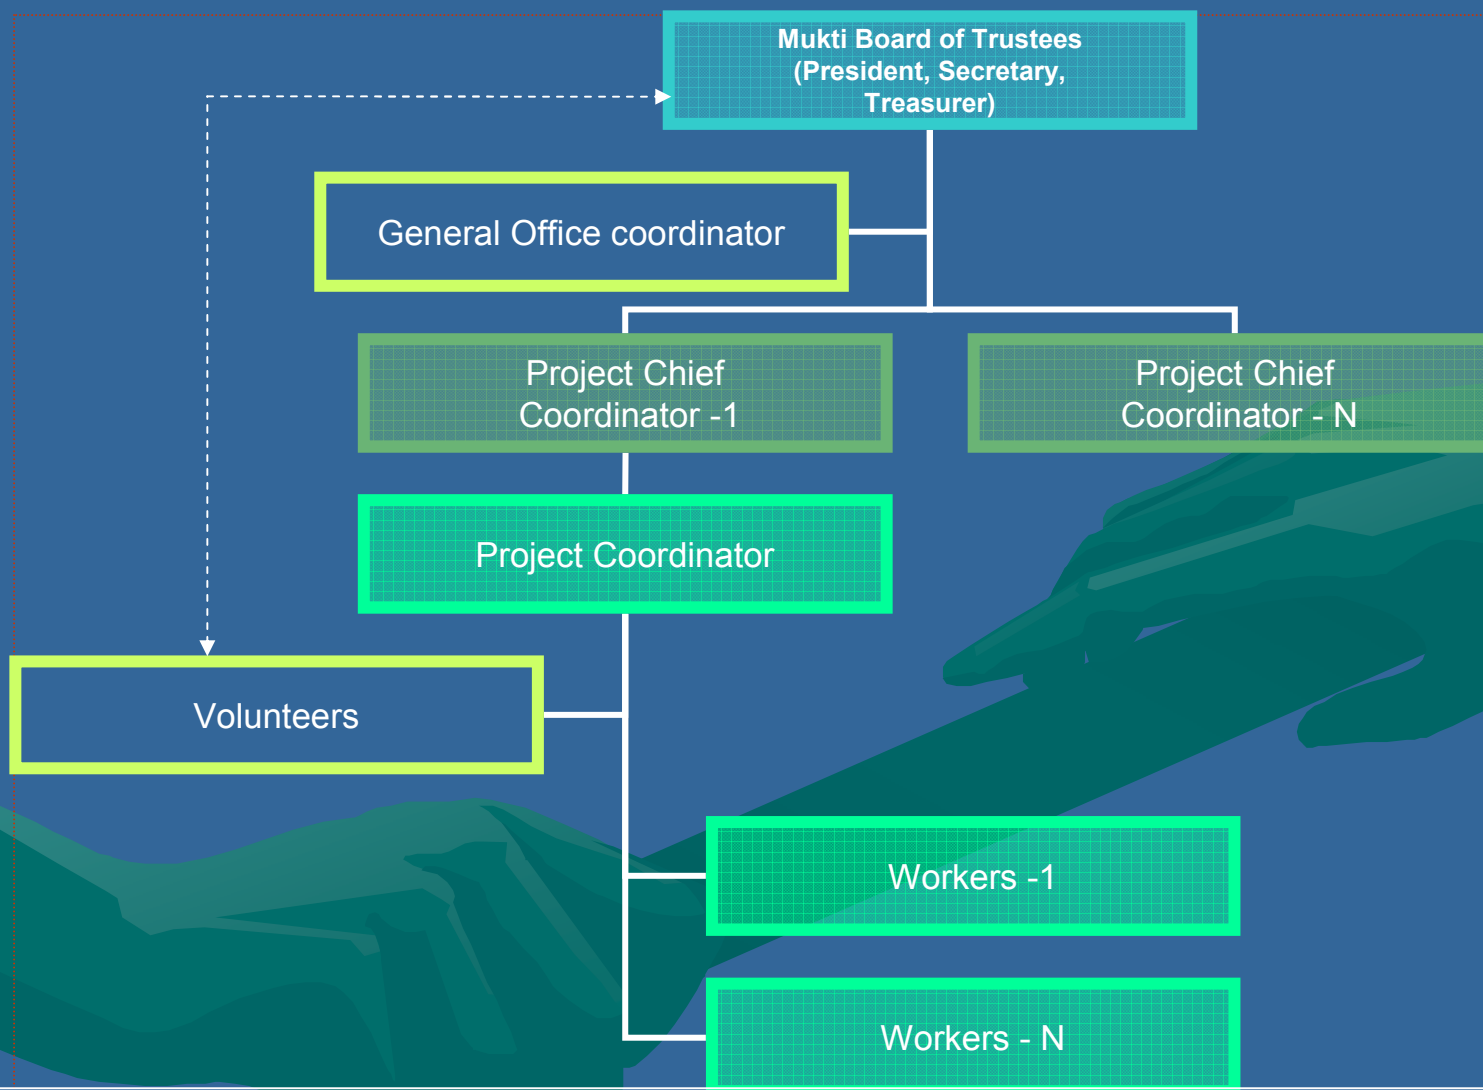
Mukti Board of Trustees (President, Secretary, Treasurer)

General Office coordinator

Project Chief Coordinator -1

Project Chief Coordinator - N

Project Coordinator

Volunteers

Workers -1

Workers - N